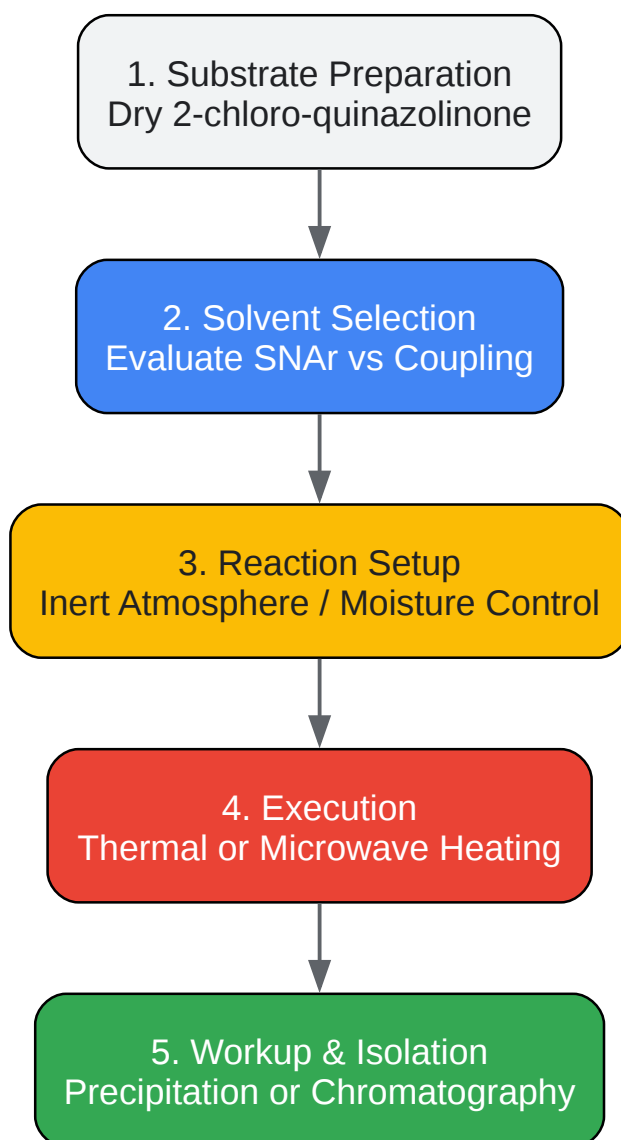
1. Substrate Preparation
Dry 2-chloro-quinazolinone

2. Solvent Selection
Evaluate SNAr vs Coupling

3. Reaction Setup
Inert Atmosphere / Moisture Control

4. Execution
Thermal or Microwave Heating

5. Workup & Isolation
Precipitation or Chromatography